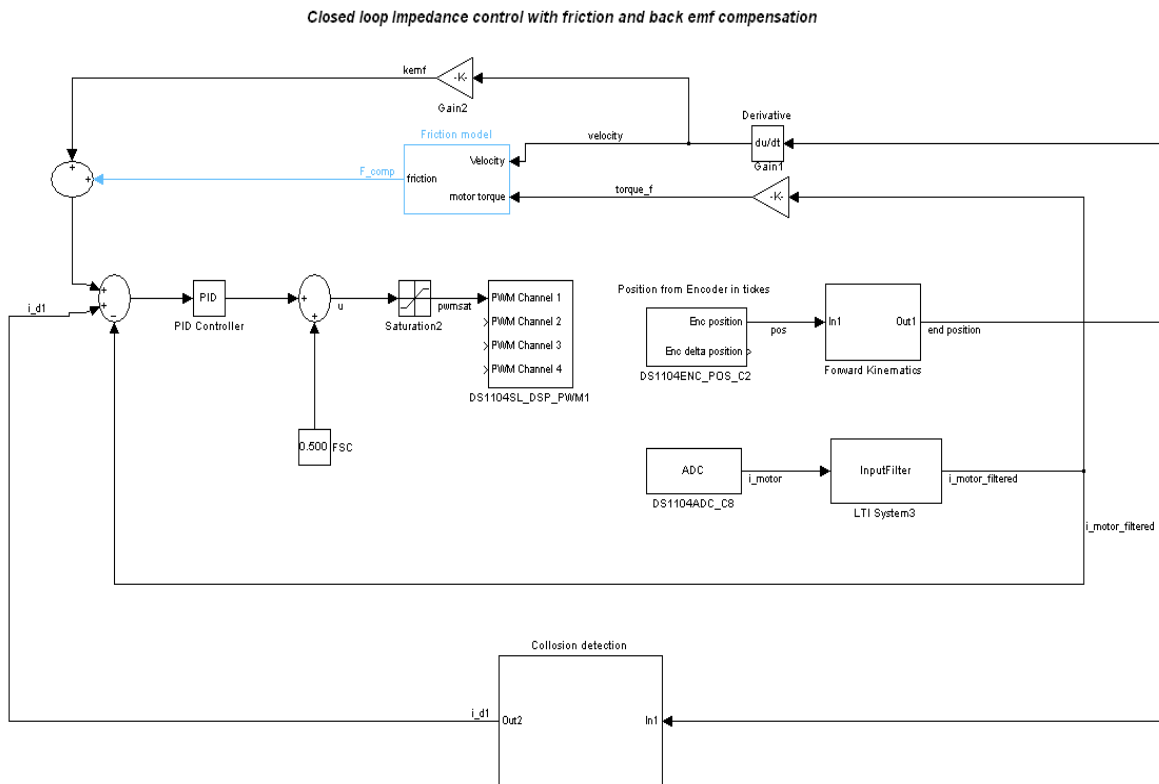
Closed loop impedance control with friction and back emf compensation

kemf

-K-

Gain2

Derivative

du/dt

Gain1

Friction model

velocity

Velocity

F_comp

friction

motor torque

torque_f

-K-

+
+

+
+
-

i_d1

PID

PID Controller

u

+
+

pwmsat

Saturation2

PWM Channel 1

PWM Channel 2

PWM Channel 3

PWM Channel 4

DS1104SL_DSP_PWM1

0.500

FSC

Position from Encoder in tickes

Enc position

Enc delta position

DS1104ENC_POS_C2

pos

In1

Out1

Forward Kinematics

end position

ADC

DS1104ADC_C8

i_motor

InputFilter

LTI System3

i_motor_filtered

i_motor_filtered

Collosion detection

i_d1

Out2

In1